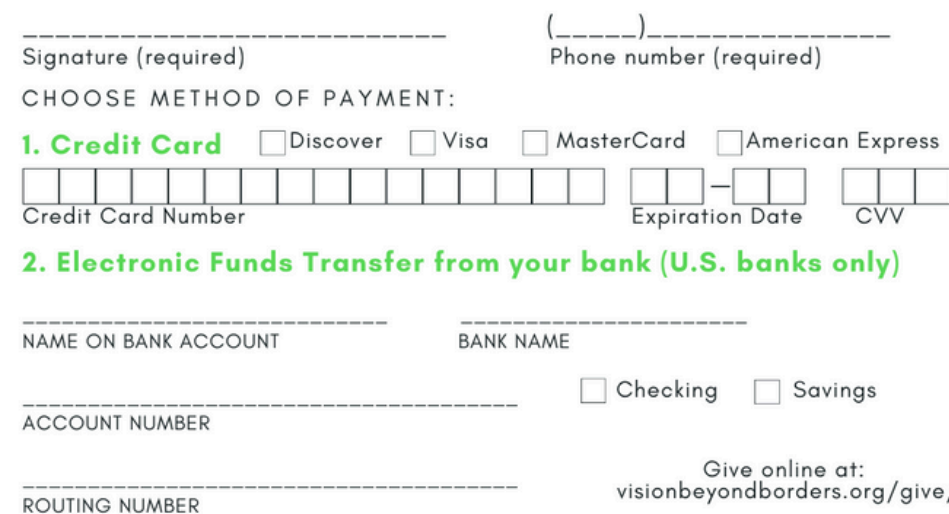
Signature (required)

(_____)

Phone number (required)

CHOOSE METHOD OF PAYMENT:

1. Credit Card ☐ Discover ☐ Visa ☐ MasterCard ☐ American Express

Credit Card Number

Expiration Date

CVV

2. Electronic Funds Transfer from your bank (U.S. banks only)

NAME ON BANK ACCOUNT

BANK NAME

☐ Checking ☐ Savings

ACCOUNT NUMBER

Give online at: visionbeyondborders.org/give/

ROUTING NUMBER